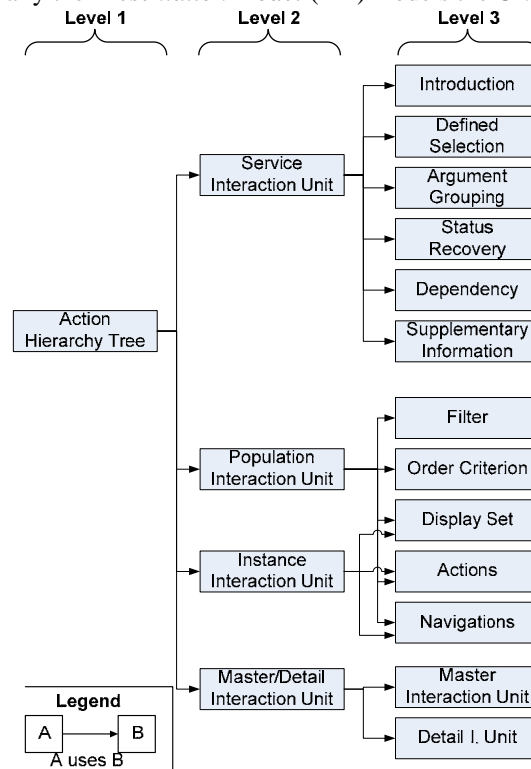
Level 1

Level 2

Level 3

Action Hierarchy Tree

Service Interaction Unit

Introduction

Defined Selection

Argument Grouping

Status Recovery

Dependency

Supplementary Information

Population Interaction Unit

Filter

Order Criterion

Display Set

Instance Interaction Unit

Actions

Navigations

Master/Detail Interaction Unit

Master Interaction Unit

Detail I. Unit

Legend

A

B

A uses B